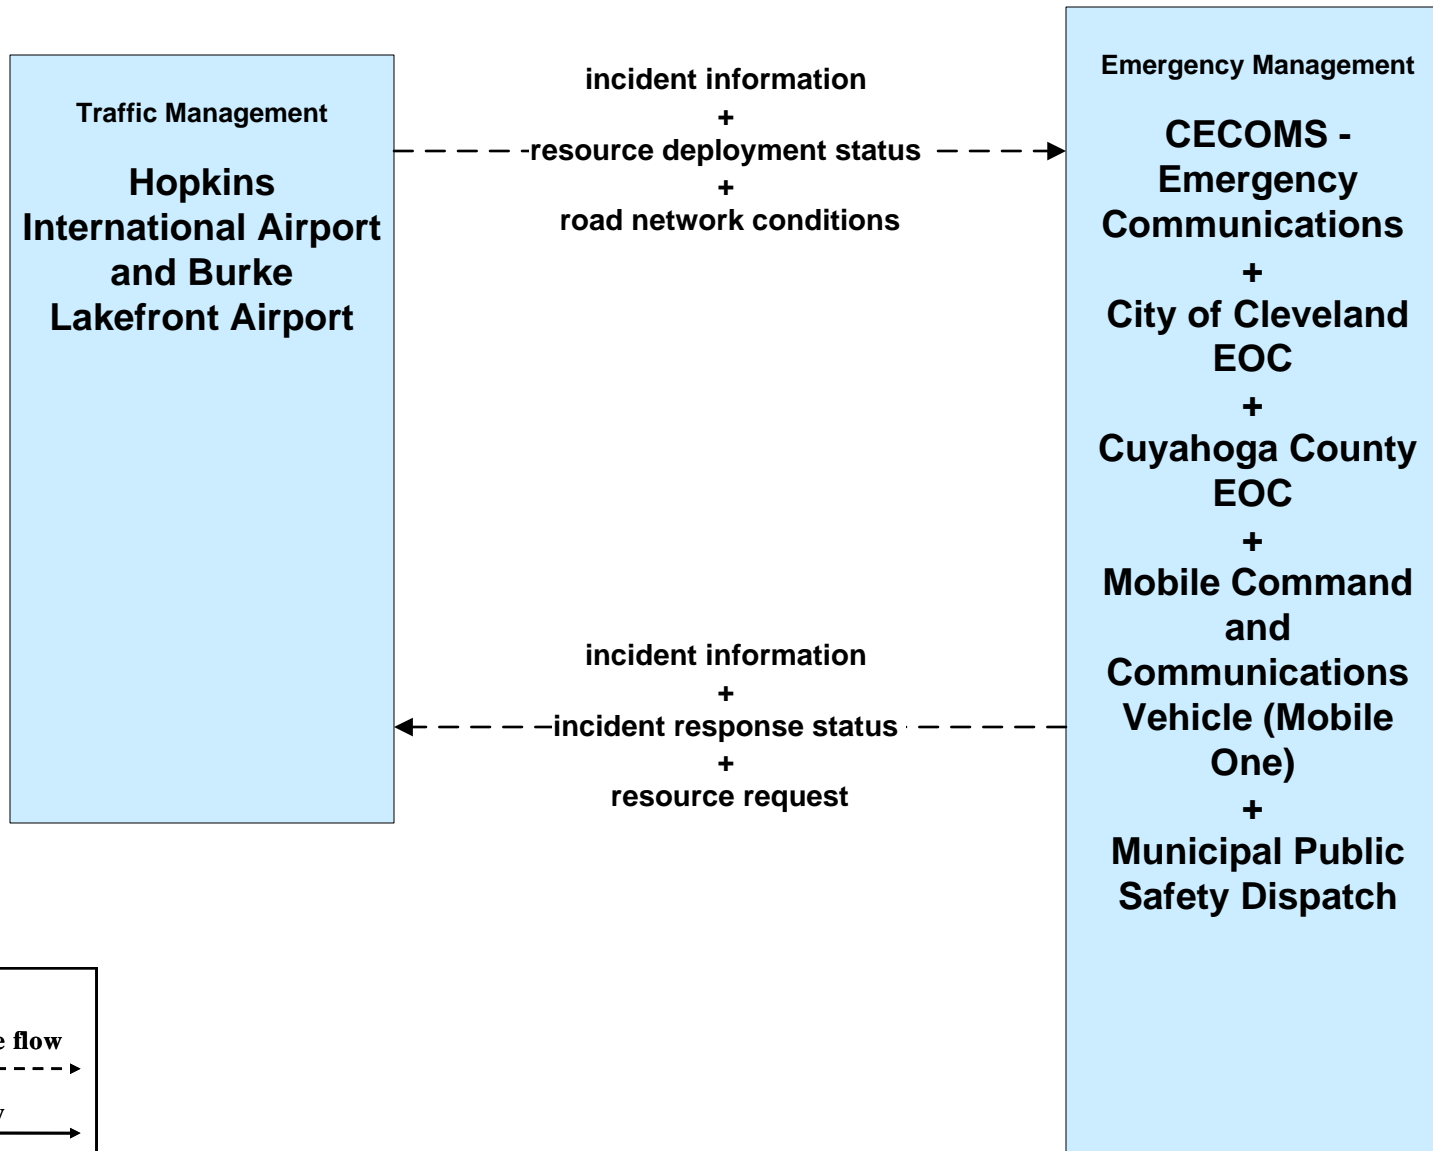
Traffic Management

Hopkins International Airport and Burke Lakefront Airport

incident information
+
resource deployment status
+
road network conditions

Emergency Management

CECOMS - Emergency Communications
+
City of Cleveland EOC
+
Cuyahoga County EOC
+
Mobile Command and Communications Vehicle (Mobile One)
+
Municipal Public Safety Dispatch

incident information
+
incident response status
+
resource request

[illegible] flow

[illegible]